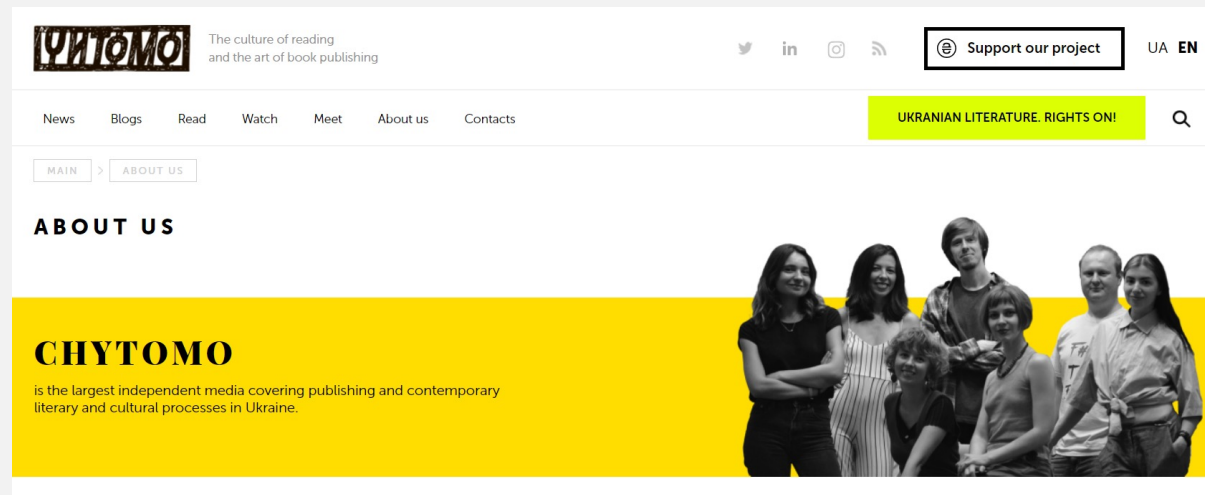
ЧИТОМО

The culture of reading
and the art of book publishing

Support our project

UA EN

News Blogs Read Watch Meet About us Contacts

UKRANIAN LITERATURE. RIGHTS ON!

MAIN > ABOUT US

ABOUT US

CHYTOMO

is the largest independent media covering publishing and contemporary literary and cultural processes in Ukraine.